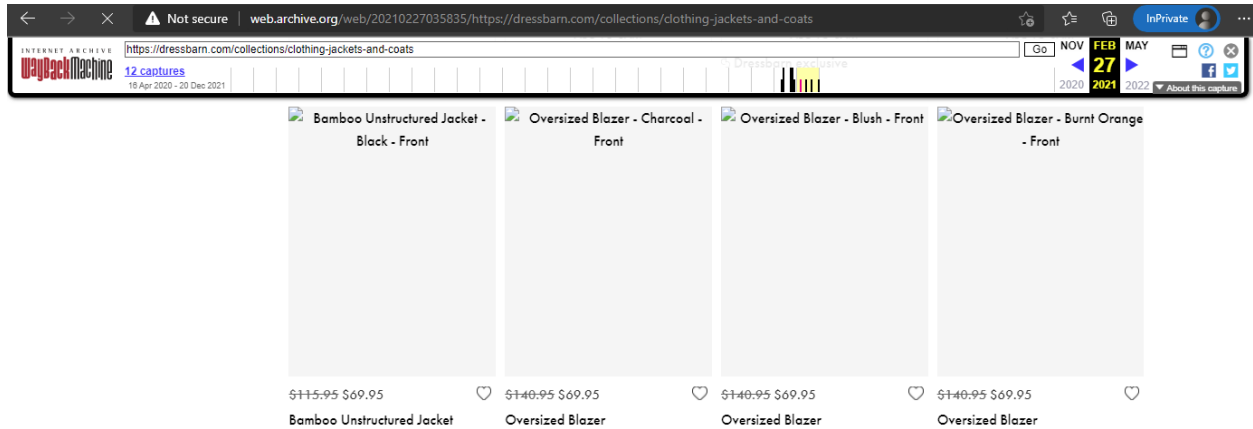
Not secure | web.archive.org/web/20210227035835/https://dressbarn.com/collections/clothing-jackets-and-coats

InPrivate

INTERNET ARCHIVE
WaybackMachine

https://dressbarn.com/collections/clothing-jackets-and-coats

Go

12 captures
16 Apr 2020 - 20 Dec 2021

Dressbarn exclusive

NOV FEB MAY
27
2020 2021 2022

About this capture

Bamboo Unstructured Jacket - Black - Front

Oversized Blazer - Charcoal - Front

Oversized Blazer - Blush - Front

Oversized Blazer - Burnt Orange - Front

~~$115.95~~ $69.95
Bamboo Unstructured Jacket

~~$140.95~~ $69.95
Oversized Blazer

~~$140.95~~ $69.95
Oversized Blazer

~~$140.95~~ $69.95
Oversized Blazer